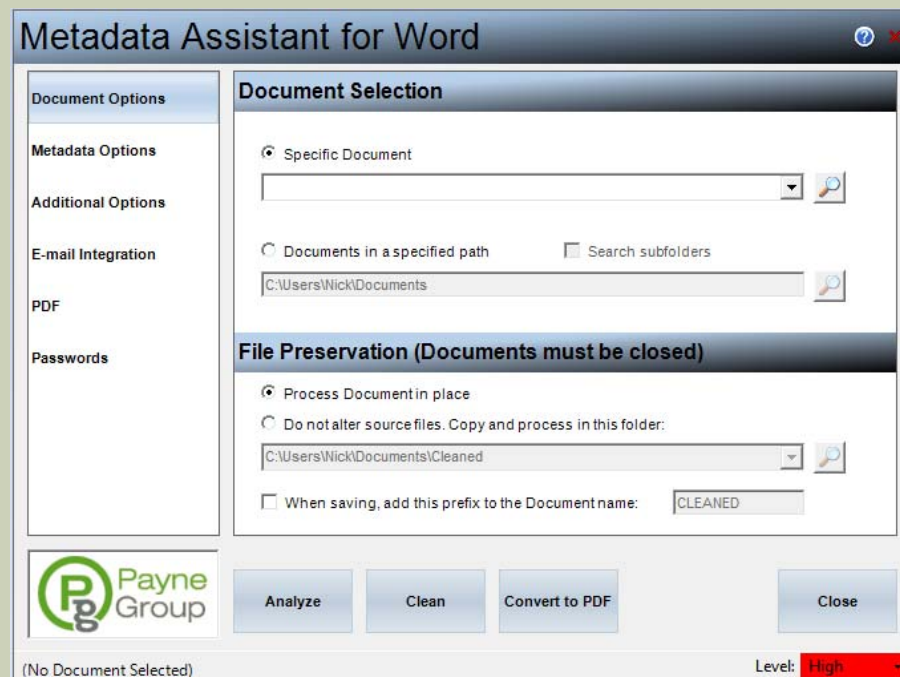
Metadata Assistant for Word

Document Options
Metadata Options
Additional Options
E-mail Integration
PDF
Passwords

Document Selection

Specific Document

Documents in a specified path
Search subfolders
C:\Users\Nick\Documents

File Preservation (Documents must be closed)

Process Document in place
Do not alter source files. Copy and process in this folder:
C:\Users\Nick\Documents\Cleaned
When saving, add this prefix to the Document name: CLEANED

Payne Group

Analyze
Clean
Convert to PDF
Close

(No Document Selected)
Level: High